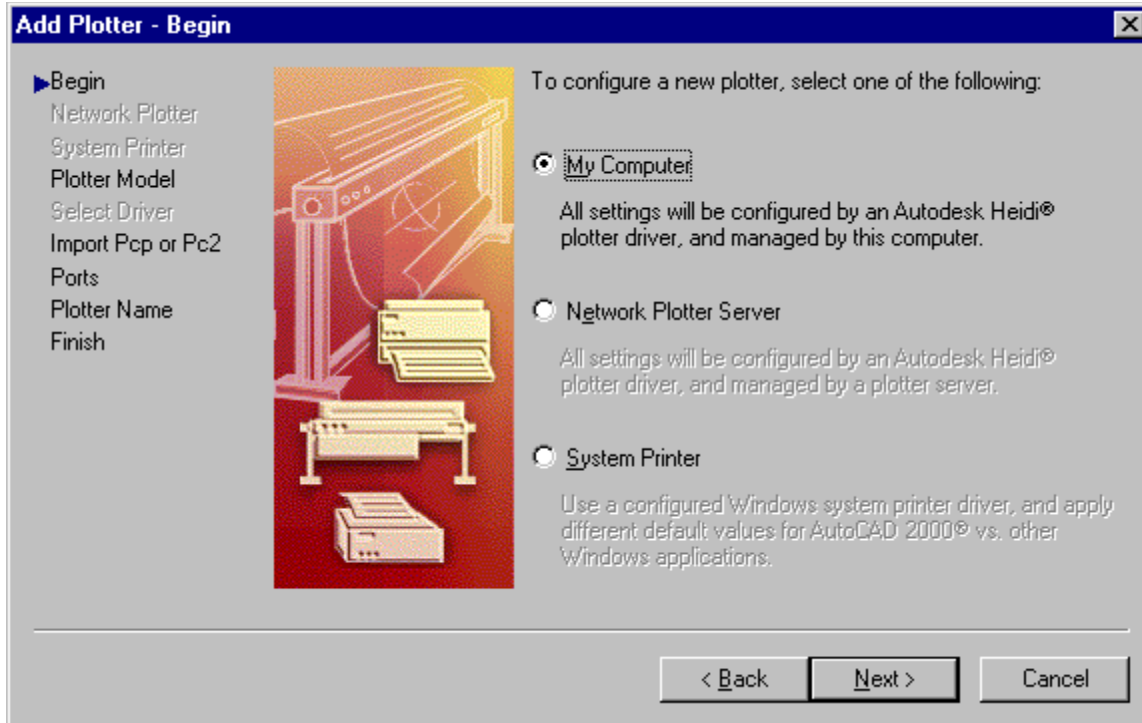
Add Plotter - Begin

Begin
Network Plotter
System Printer
Plotter Model
Select Driver
Import Pcp or Pc2
Ports
Plotter Name
Finish

To configure a new plotter, select one of the following:

My Computer

All settings will be configured by an Autodesk Heidi® plotter driver, and managed by this computer.

Network Plotter Server

All settings will be configured by an Autodesk Heidi® plotter driver, and managed by a plotter server.

System Printer

Use a configured Windows system printer driver, and apply different default values for AutoCAD 2000® vs. other Windows applications.

< Back
Next >
Cancel